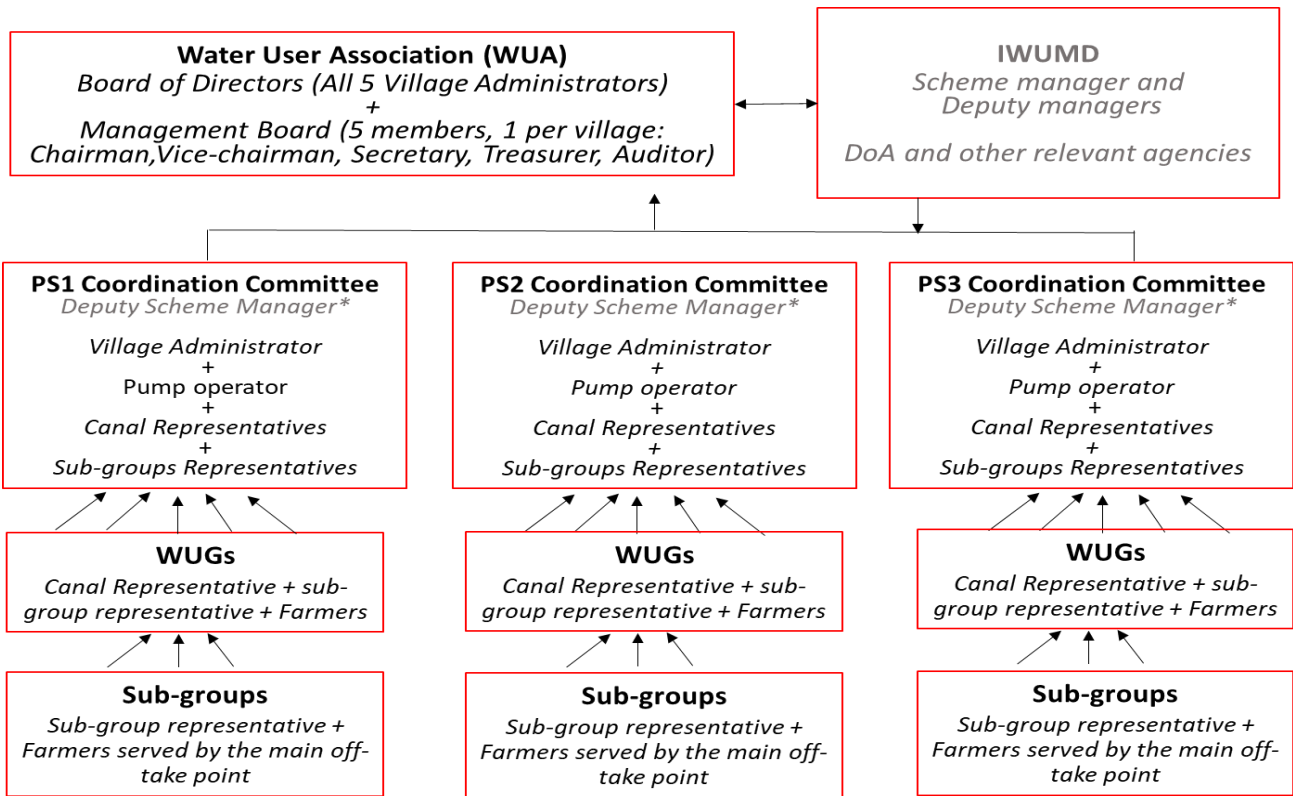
**Water User Association (WUA)**
*Board of Directors (All 5 Village Administrators)*
*+*
*Management Board (5 members, 1 per village: Chairman,Vice-chairman, Secretary, Treasurer, Auditor)*

**IWUMD**
*Scheme manager and Deputy managers*

*DoA and other relevant agencies*

**PS1 Coordination Committee**
*Deputy Scheme Manager\**
*Village Administrator*
*+*
Pump operator
*+*
*Canal Representatives*
*+*
*Sub-groups Representatives*

**PS2 Coordination Committee**
*Deputy Scheme Manager\**
*Village Administrator*
*+*
*Pump operator*
*+*
*Canal Representatives*
*+*
*Sub-groups Representatives*

**PS3 Coordination Committee**
*Deputy Scheme Manager\**
*Village Administrator*
*+*
*Pump operator*
*+*
*Canal Representatives*
*+*
*Sub-groups Representatives*

**WUGs**
*Canal Representative + sub-group representative + Farmers*

**WUGs**
*Canal Representative + sub-group representative + Farmers*

**WUGs**
*Canal Representative + sub-group representative + Farmers*

**Sub-groups**
*Sub-group representative + Farmers served by the main off-take point*

**Sub-groups**
*Sub-group representative + Farmers served by the main off-take point*

**Sub-groups**
*Sub-group representative + Farmers served by the main off-take point*